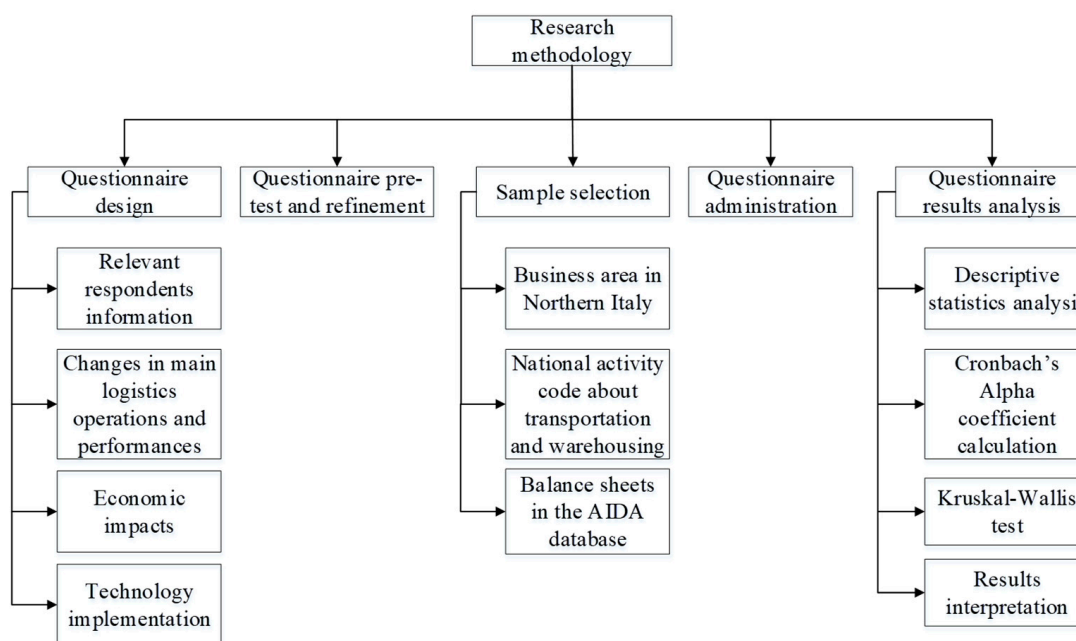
Research methodology

Questionnaire design

Relevant respondents information

Changes in main logistics operations and performances

Economic impacts

Technology implementation

Questionnaire pretest and refinement

Sample selection

Business area in Northern Italy

National activity code about transportation and warehousing

Balance sheets in the AIDA database

Questionnaire administration

Questionnaire results analysis

Descriptive statistics analysi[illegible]

Cronbach's Alpha coefficient calculation

Kruskal-Wallis test

Results interpretation